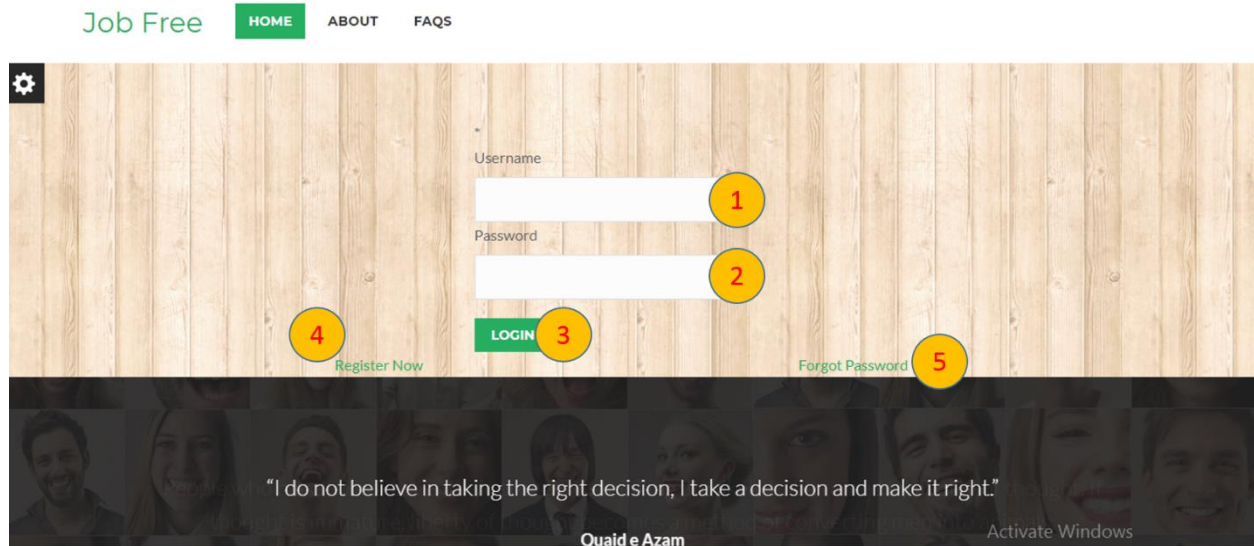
Job Free HOME ABOUT FAQS

*
Username
1
Password
2
LOGIN 3
4
Register Now
Forgot Password 5

“I do not believe in taking the right decision, I take a decision and make it right.”
Quaid e Azam

Activate Windows